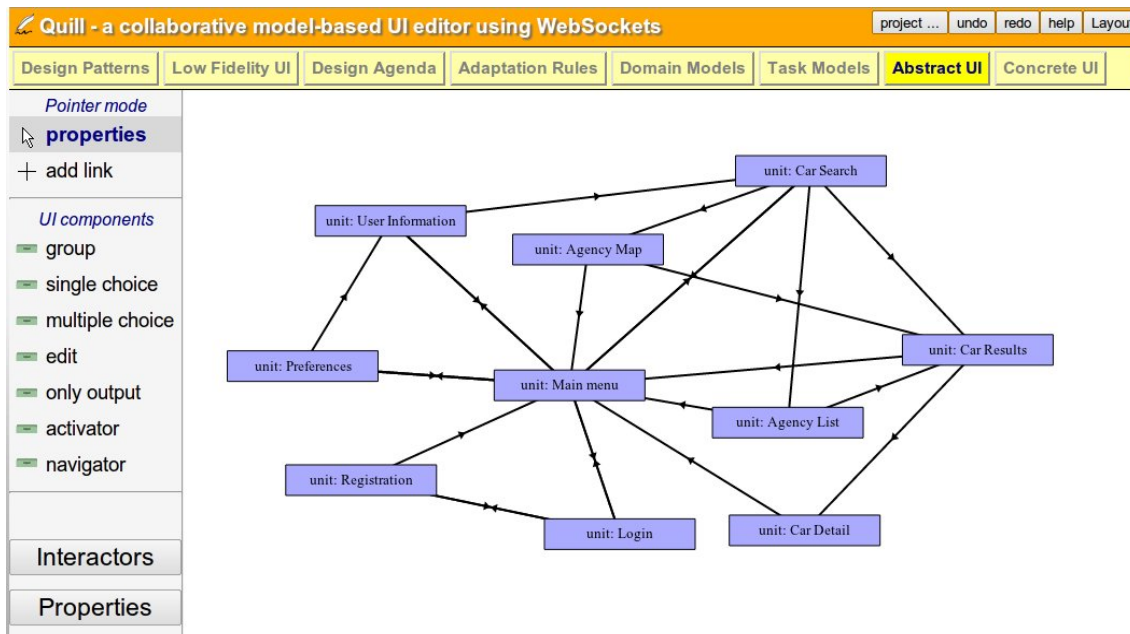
Quill - a collaborative model-based UI editor using WebSockets

project ... | undo | redo | help | Layou

Design Patterns | Low Fidelity UI | Design Agenda | Adaptation Rules | Domain Models | Task Models | Abstract UI | Concrete UI

Pointer mode
properties
add link

UI components
group
single choice
multiple choice
edit
only output
activator
navigator

Interactors
Properties

unit: Car Search
unit: User Information
unit: Agency Map
unit: Car Results
unit: Preferences
unit: Main menu
unit: Agency List
unit: Registration
unit: Login
unit: Car Detail